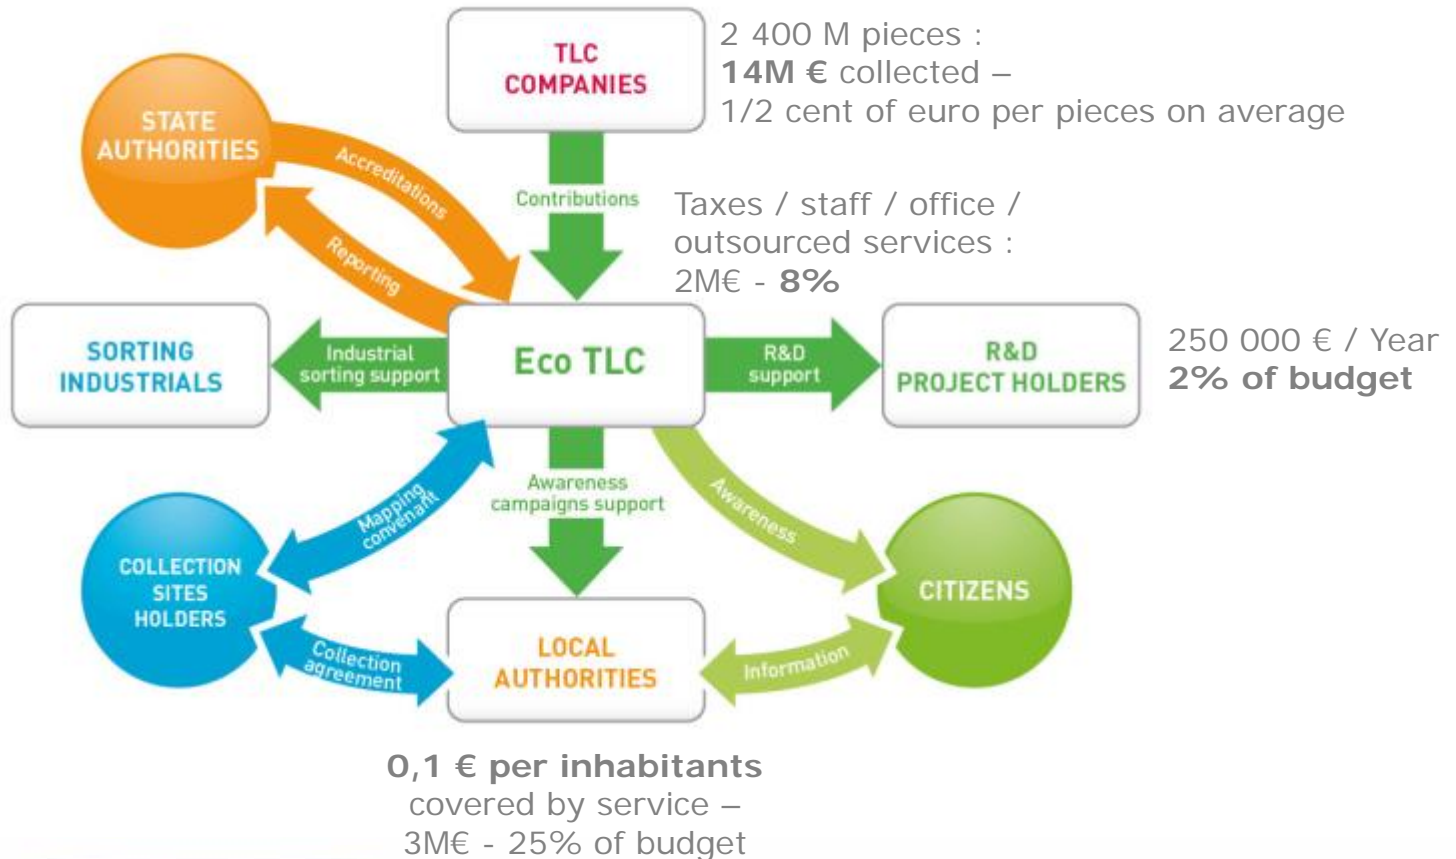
TLC COMPANIES

2 400 M pieces :
**14M €** collected –
1/2 cent of euro per pieces on average

STATE AUTHORITIES

Accreditations

Reporting

Contributions

Taxes / staff / office / outsourced services :
2M€ - **8%**

SORTING INDUSTRIALS

Industrial sorting support

Eco TLC

R&D support

R&D PROJECT HOLDERS

250 000 € / Year
**2% of budget**

Mapping convenant

Awareness campaigns support

Awareness

COLLECTION SITES HOLDERS

CITIZENS

Collection agreement

LOCAL AUTHORITIES

Information

**0,1 € per inhabitants**
covered by service –
3M€ - 25% of budget